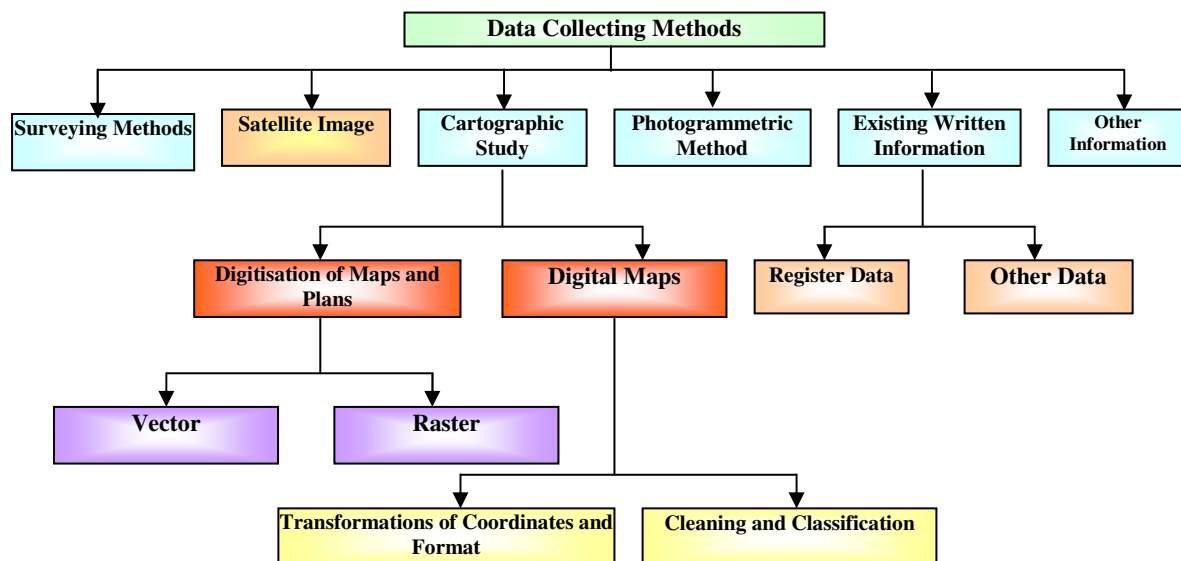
Data Collecting Methods

Surveying Methods

Satellite Image

Cartographic Study

Photogrammetric Method

Existing Written Information

Other Information

Digitisation of Maps and Plans

Digital Maps

Register Data

Other Data

Vector

Raster

Transformations of Coordinates and Format

Cleaning and Classification